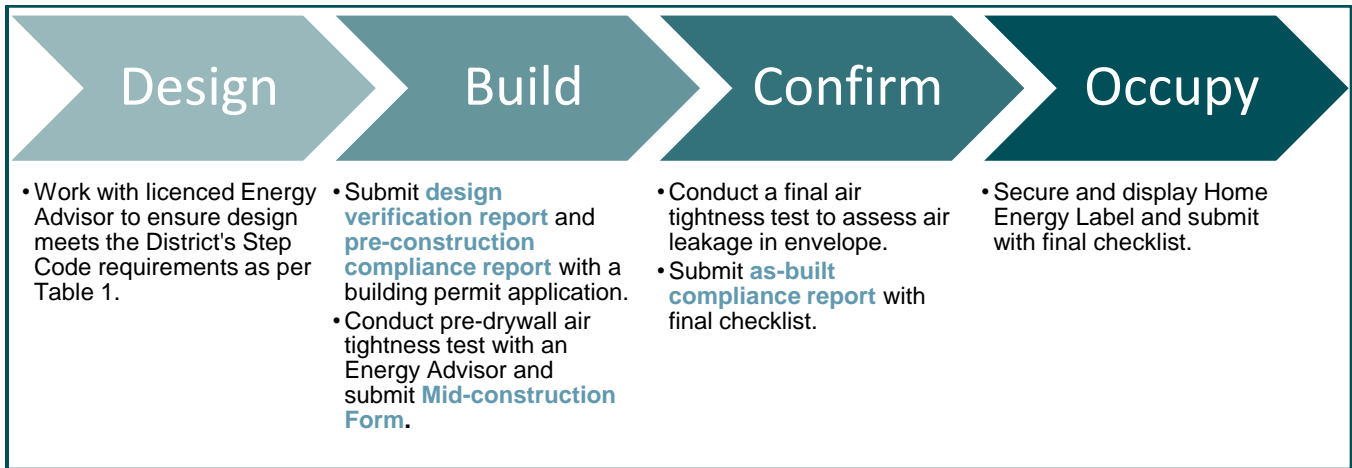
Design

Build

Confirm

Occupy

• Work with licenced Energy Advisor to ensure design meets the District's Step Code requirements as per Table 1.

• Submit design verification report and pre-construction compliance report with a building permit application.

• Conduct pre-drywall air tightness test with an Energy Advisor and submit Mid-construction Form.

• Conduct a final air tightness test to assess air leakage in envelope.

• Submit as-built compliance report with final checklist.

• Secure and display Home Energy Label and submit with final checklist.